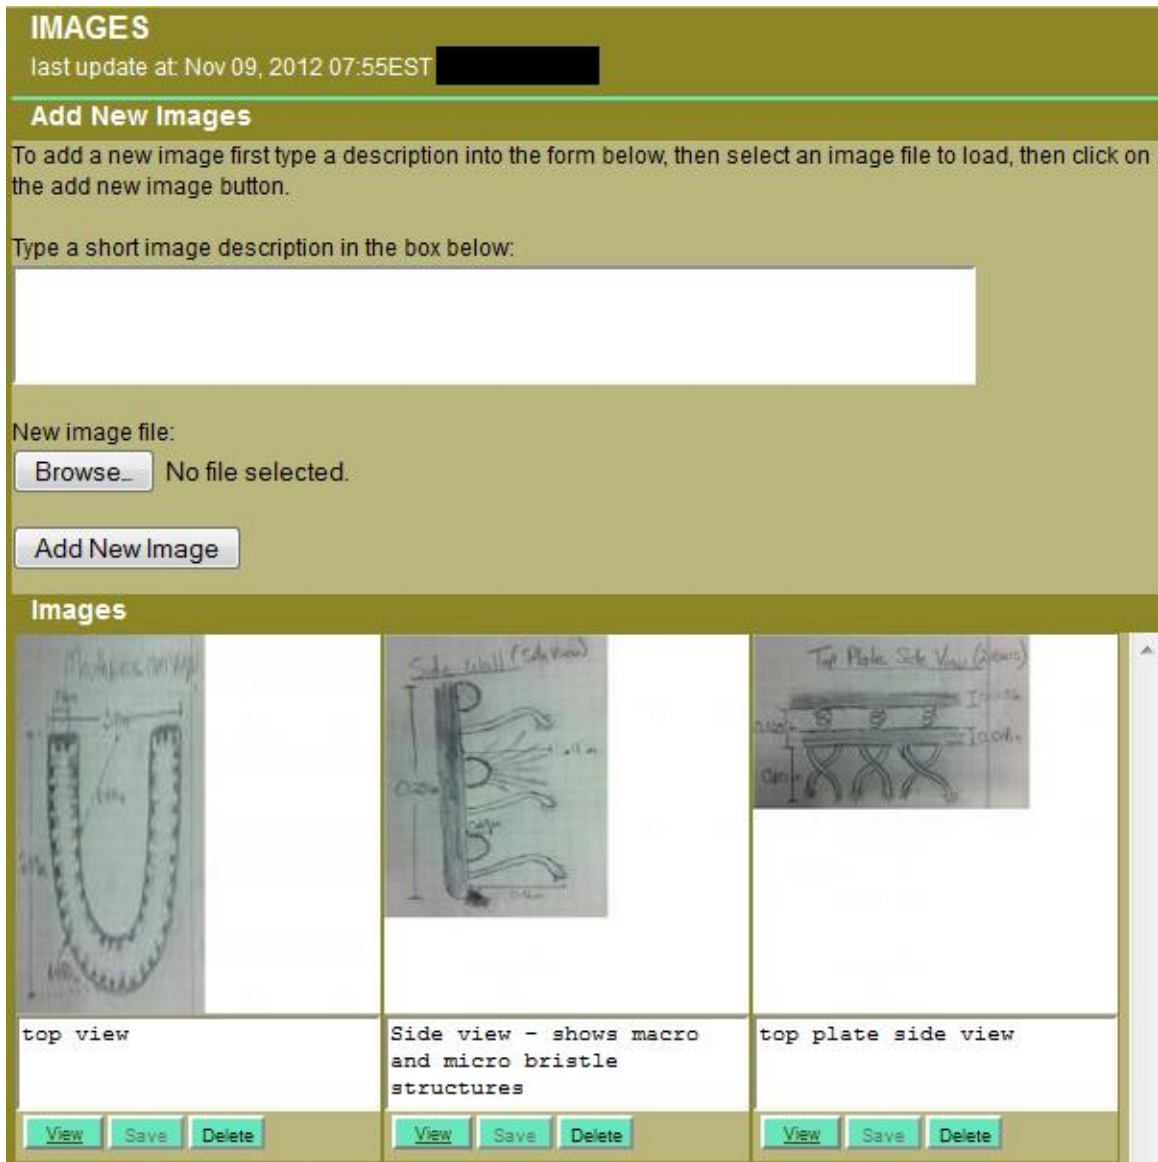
IMAGES
last update at: Nov 09, 2012 07:55EST

Add New Images

To add a new image first type a description into the form below, then select an image file to load, then click on the add new image button.

Type a short image description in the box below:

New image file:

Browse... No file selected.

Add New Image

Images

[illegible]

Side Wall (Side View)

Top Plate Side View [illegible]

top view

Side view - shows macro and micro bristle structures

top plate side view

View Save Delete

View Save Delete

View Save Delete